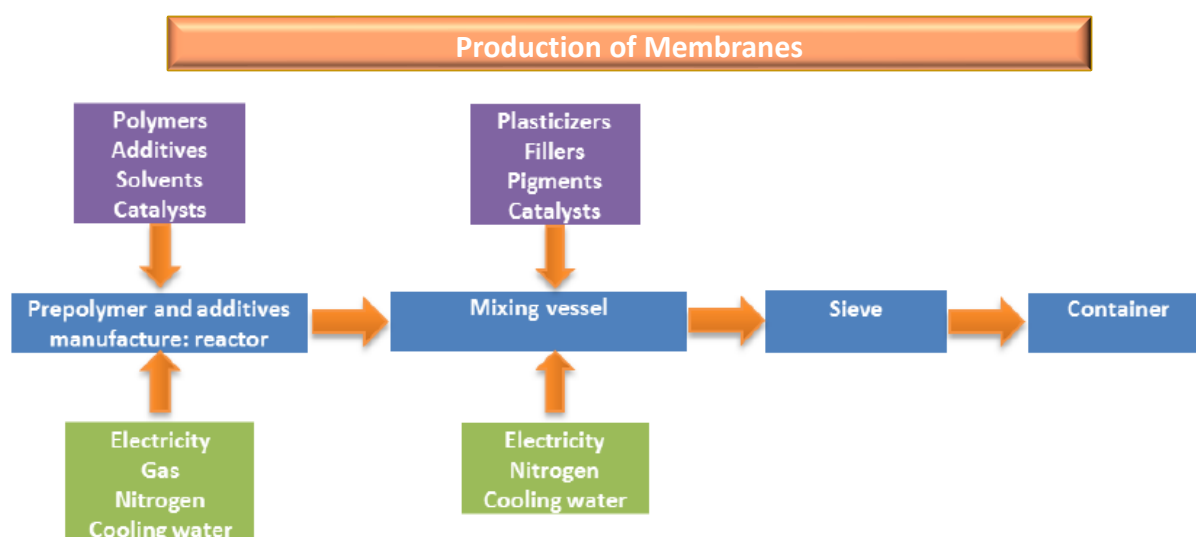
Production of Membranes

Polymers
Additives
Solvents
Catalysts

Prepolymer and additives manufacture: reactor

Electricity
Gas
Nitrogen
Cooling water

Plasticizers
Fillers
Pigments
Catalysts

Mixing vessel

Electricity
Nitrogen
Cooling water

Sieve

Container